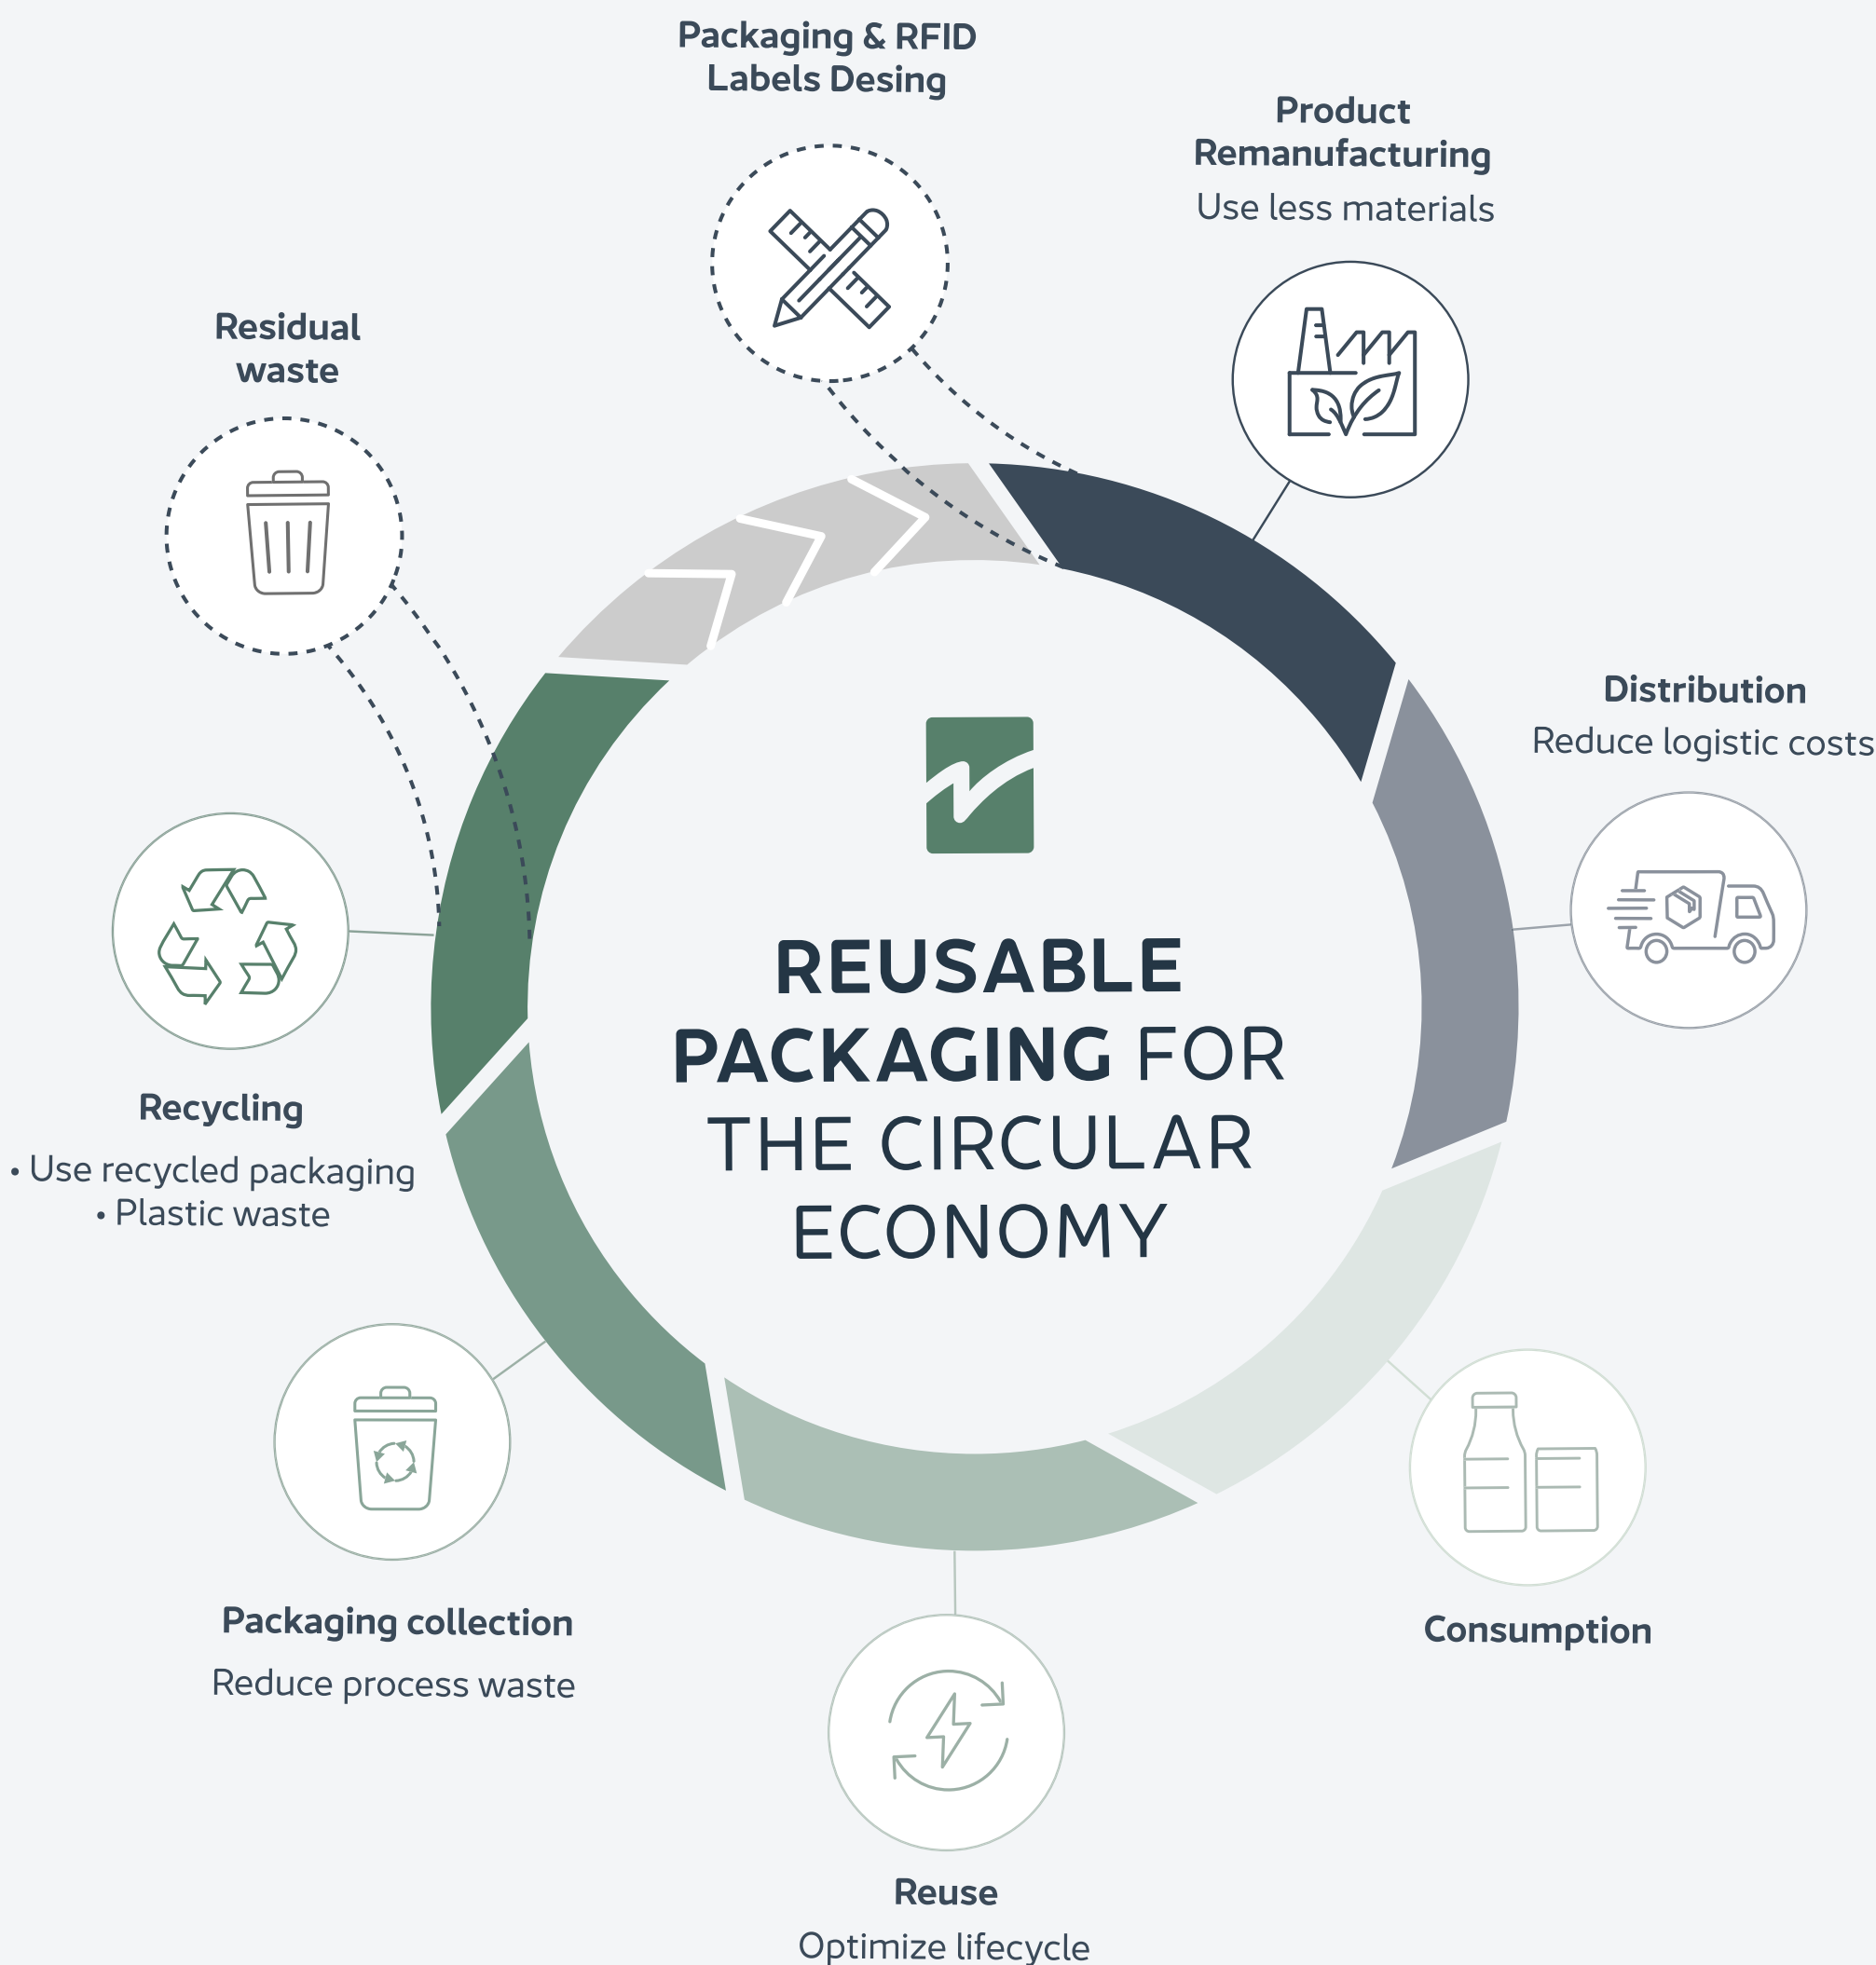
Packaging & RFID Labels Desing

Product Remanufacturing
Use less materials

Residual waste

Distribution
Reduce logistic costs

REUSABLE PACKAGING FOR THE CIRCULAR ECONOMY

Recycling
• Use recycled packaging
• Plastic waste

Packaging collection
Reduce process waste

Consumption

Reuse
Optimize lifecycle